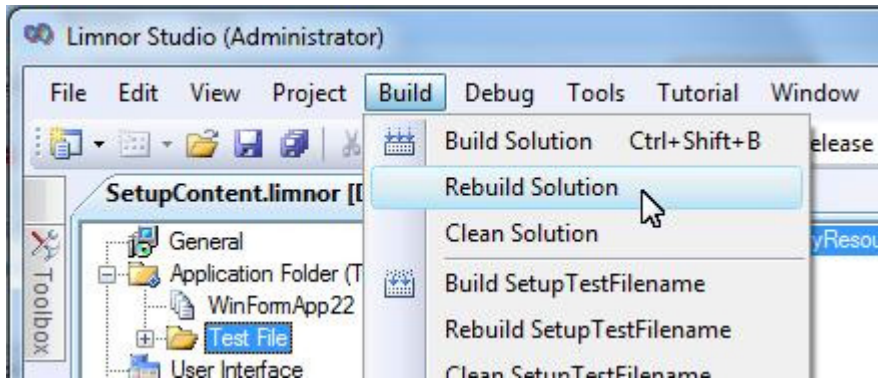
Limnor Studio (Administrator)

File Edit View Project Build Debug Tools Tutorial Window

elease

SetupContent.limnor [D

Toolbox

General
Application Folder (T
WinFormApp22
Test File
User Interface

yResou

Build Solution Ctrl+Shift+B
Rebuild Solution
Clean Solution
Build SetupTestFilename
Rebuild SetupTestFilename
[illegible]